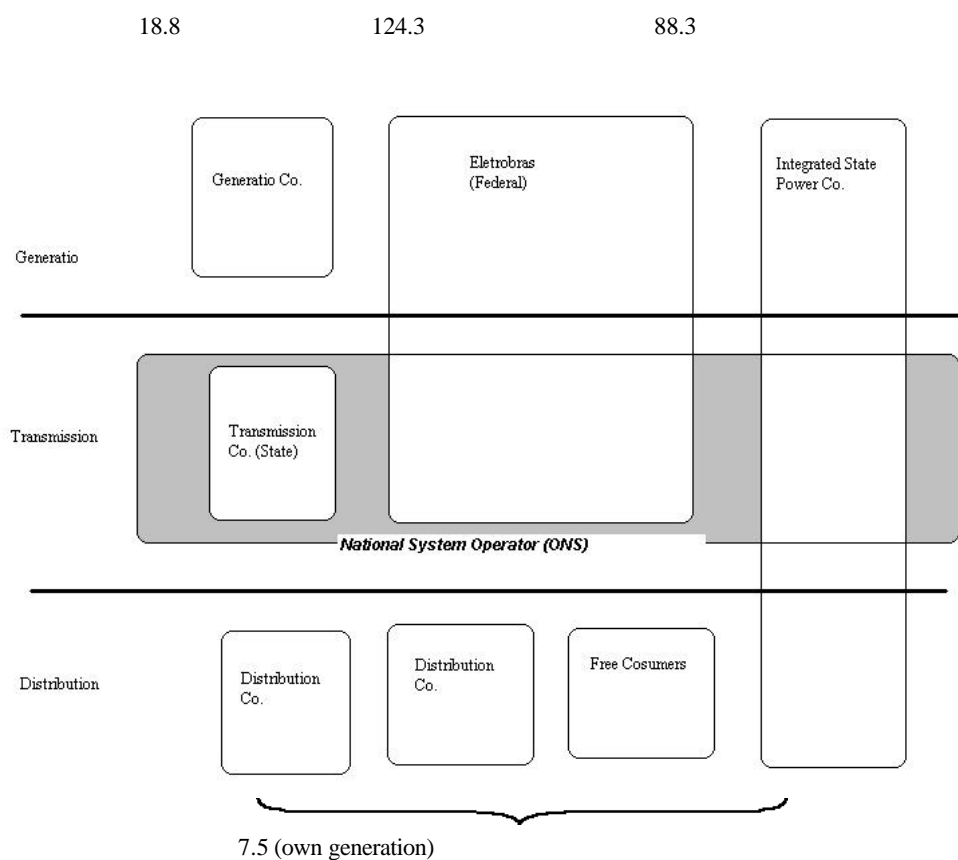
18.8 124.3 88.3

Generatio Co.

Eletrobras (Federal)

Integrated State Power Co.

Generatio

Transmission

Transmission Co. (State)

National System Operator (ONS)

Distribution

Distribution Co.

Distribution Co.

Free Cosumers

7.5 (own generation)